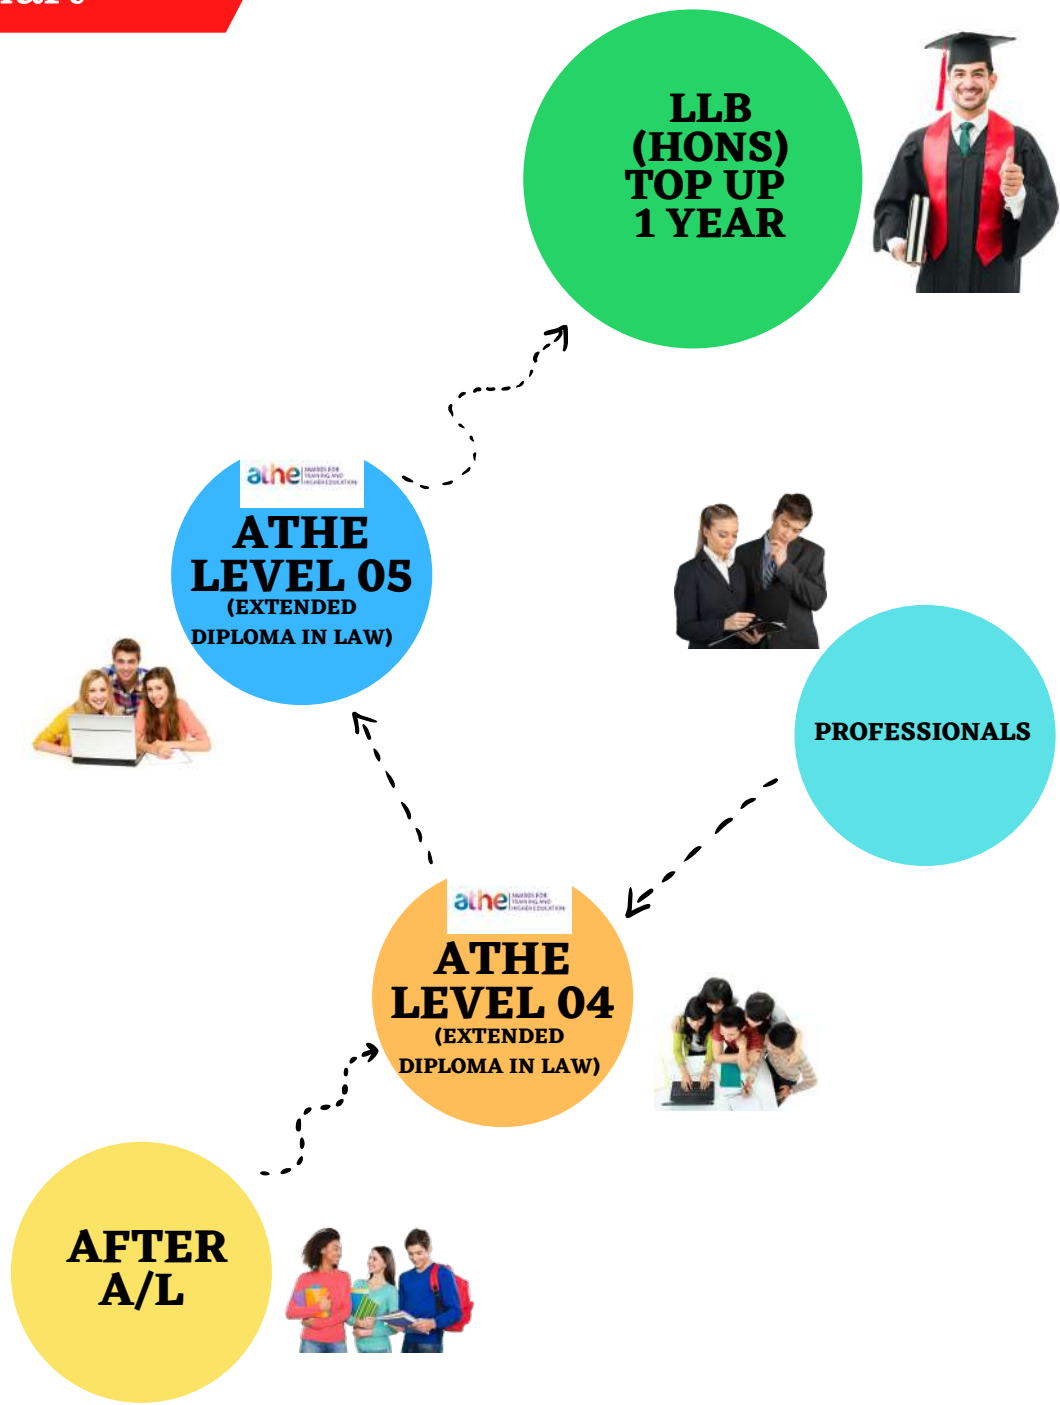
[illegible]

LLB (HONS) TOP UP 1 YEAR

athe AWARDS FOR TRAINING AND HIGHER EDUCATION

ATHE LEVEL 05 (EXTENDED DIPLOMA IN LAW)

PROFESSIONALS

athe AWARDS FOR TRAINING AND HIGHER EDUCATION

ATHE LEVEL 04 (EXTENDED DIPLOMA IN LAW)

AFTER A/L